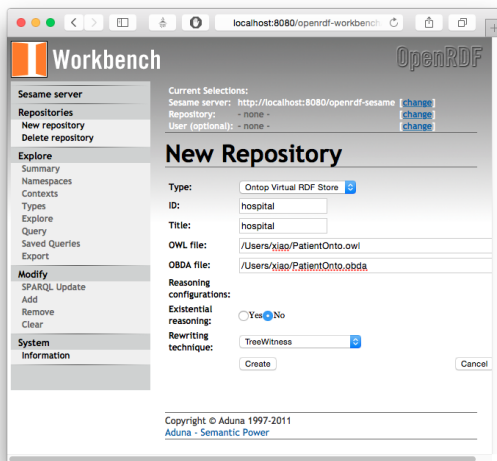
localhost:8080/openrdf-workbench

Workbench

OpenRDF

Sesame server

Repositories
New repository
Delete repository

Explore
Summary
Namespaces
Contexts
Types
Explore
Query
Saved Queries
Export

Modify
SPARQL Update
Add
Remove
Clear

System
Information

Current Selections:
Sesame server: http://localhost:8080/openrdf-sesame [change]
Repository: - none - [change]
User (optional): - none - [change]

New Repository

| Type: | Ontop Virtual RDF Store |
|---|---|
| ID: | hospital |
| Title: | hospital |
| OWL file: | /Users/xiao/PatientOnto.owl |
| OBDA file: | /Users/xiao/PatientOnto.obda |
| Reasoning configurations: | |
| Existential reasoning: | Yes No |
| Rewriting technique: | TreeWitness |

Create

Cancel

Copyright © Aduna 1997-2011
Aduna - Semantic Power